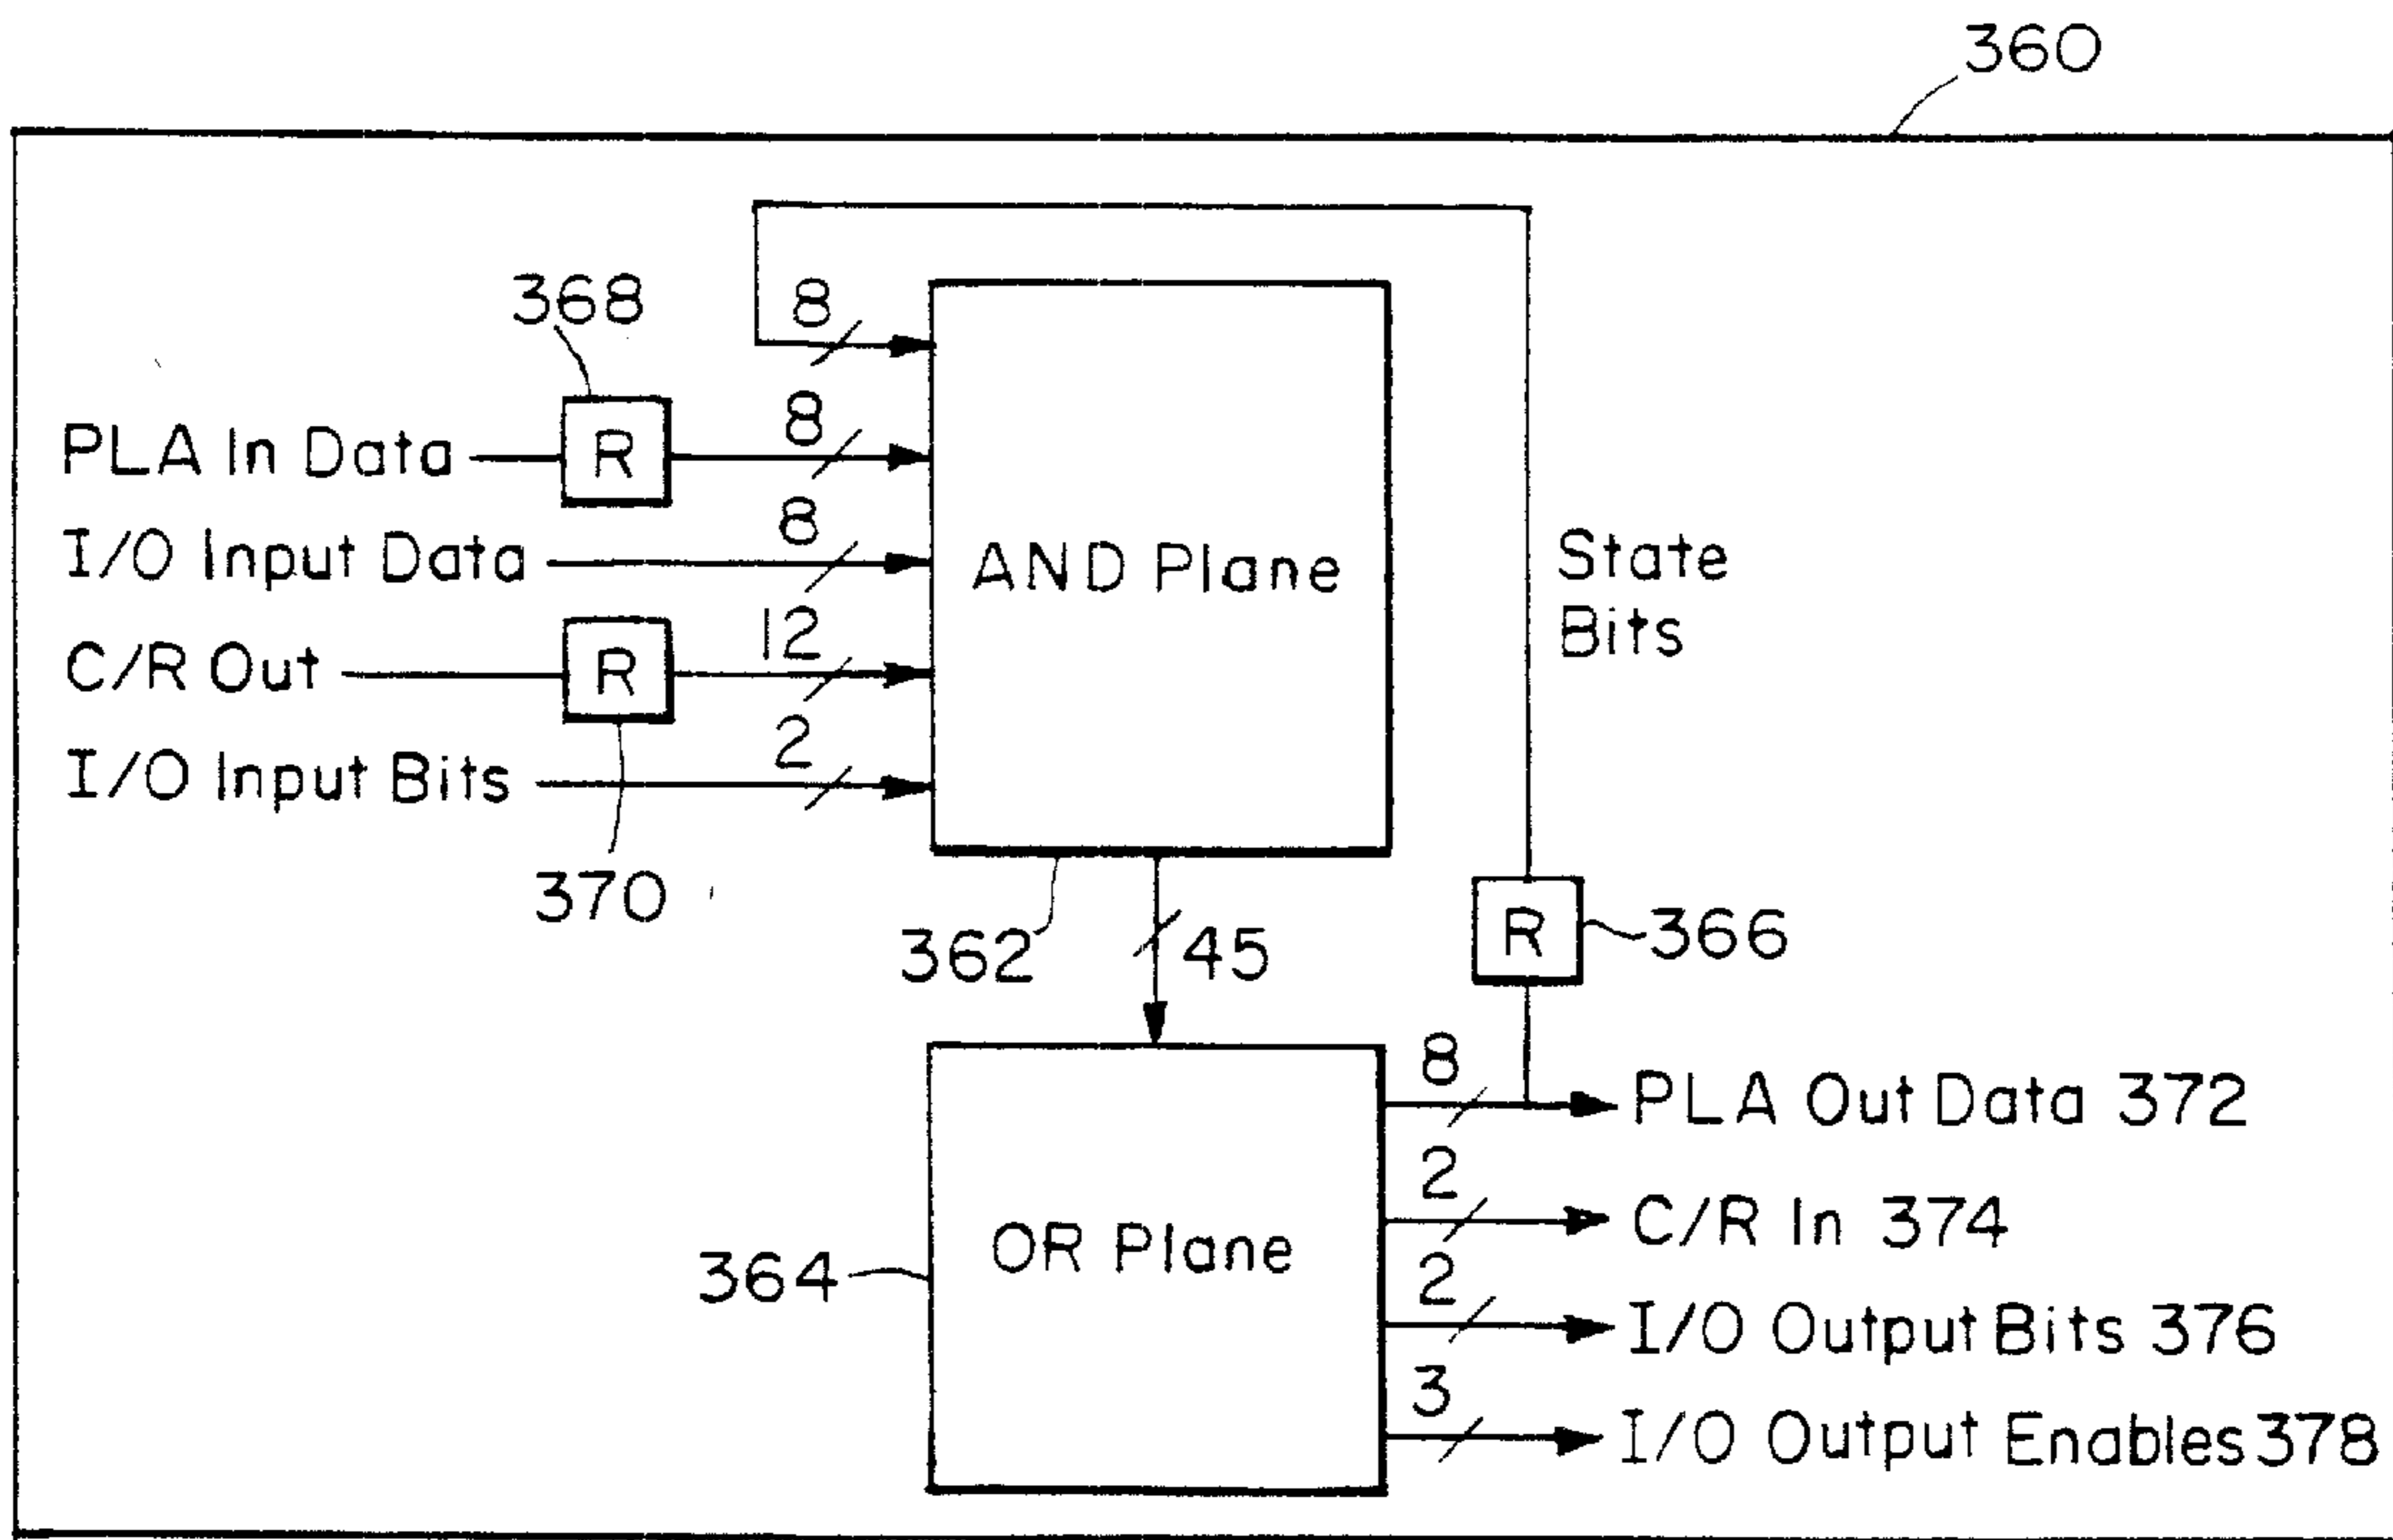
360

368

8

PLA In Data R 8

I/O Input Data 8

AND Plane

State Bits

C/R Out R 12

I/O Input Bits 2

370

362

45

R 366

8

PLA Out Data 372

2

C/R In 374

364

OR Plane

2

I/O Output Bits 376

3

I/O Output Enables 378